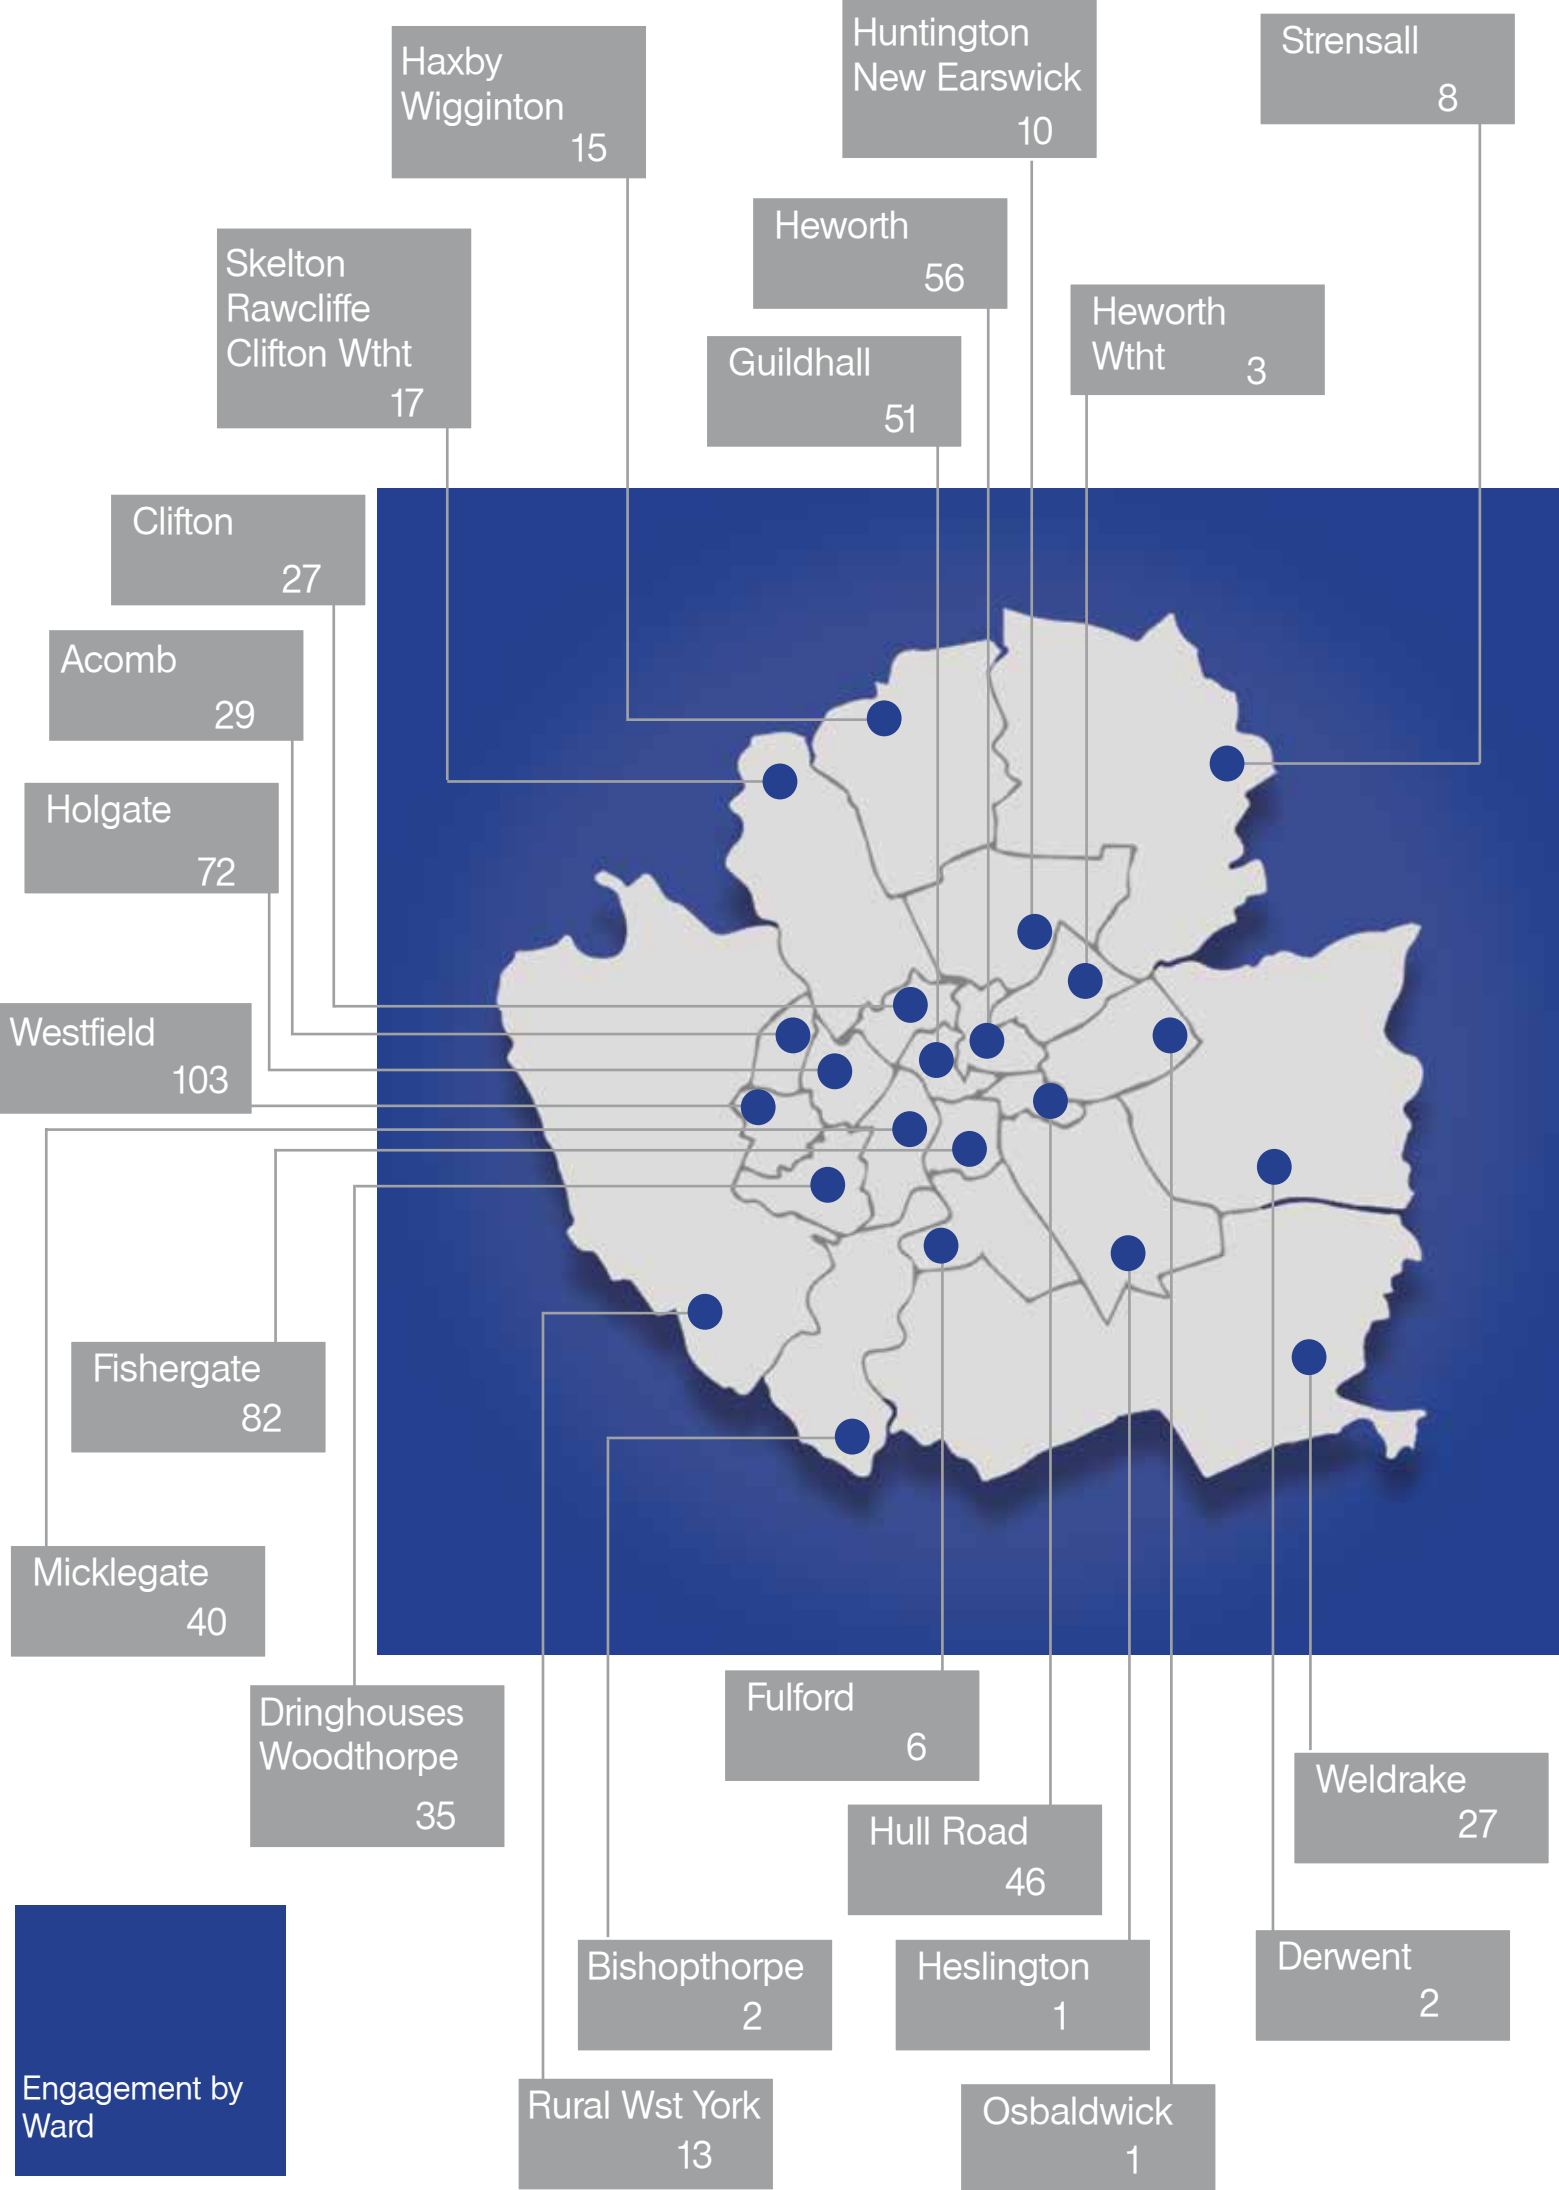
Haxby Wigginton 15

Huntington New Earswick 10

Strensall 8

Heworth 56

Skelton Rawcliffe Clifton Wtht 17

Guildhall 51

Heworth Wtht 3

Clifton 27

Acomb 29

Holgate 72

Westfield 103

Fishergate 82

Micklegate 40

Dringhouses Woodthorpe 35

Fulford 6

Weldrake 27

Hull Road 46

Bishopthorpe 2

Heslington 1

Derwent 2

Engagement by Ward

Rural Wst York 13

Osbaldwick 1